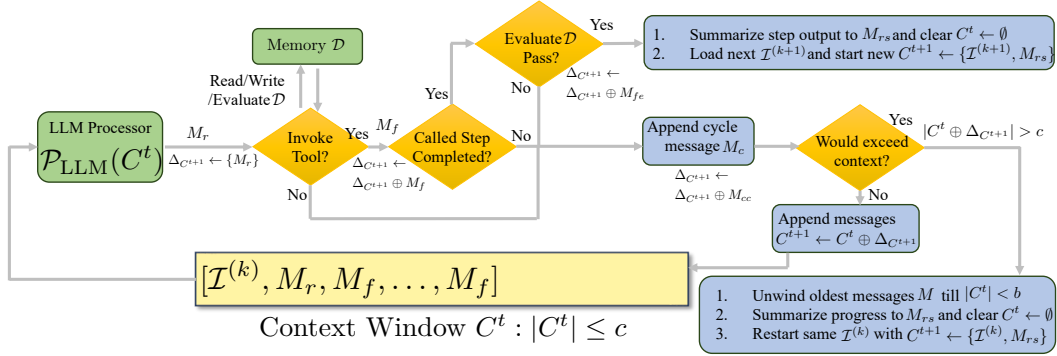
Memory $\mathcal{D}$

Read/Write /Evaluate$\mathcal{D}$

LLM Processor
$\mathcal{P}_{\text{LLM}}(C^t)$

$M_r$

$\Delta_{C^{t+1}} \leftarrow \{M_r\}$

Invoke Tool?

Yes

No

$M_f$

$\Delta_{C^{t+1}} \leftarrow \Delta_{C^{t+1}} \oplus M_f$

Called Step Completed?

Yes

No

Evaluate$\mathcal{D}$ Pass?

Yes

No

$\Delta_{C^{t+1}} \leftarrow \Delta_{C^{t+1}} \oplus M_{fe}$

1. Summarize step output to $M_{rs}$ and clear $C^t \leftarrow \emptyset$
2. Load next $\mathcal{I}^{(k+1)}$ and start new $C^{t+1} \leftarrow \{\mathcal{I}^{(k+1)}, M_{rs}\}$

Append cycle message $M_c$

$\Delta_{C^{t+1}} \leftarrow \Delta_{C^{t+1}} \oplus M_{cc}$

Would exceed context?

Yes

$|C^t \oplus \Delta_{C^{t+1}}| > c$

No

Append messages $C^{t+1} \leftarrow C^t \oplus \Delta_{C^{t+1}}$

$[\mathcal{I}^{(k)}, M_r, M_f, \ldots, M_f]$

Context Window $C^t : |C^t| \leq c$

1. Unwind oldest messages $M$ till $|C^t| < b$
2. Summarize progress to $M_{rs}$ and clear $C^t \leftarrow \emptyset$
3. Restart same $\mathcal{I}^{(k)}$ with $C^{t+1} \leftarrow \{\mathcal{I}^{(k)}, M_{rs}\}$